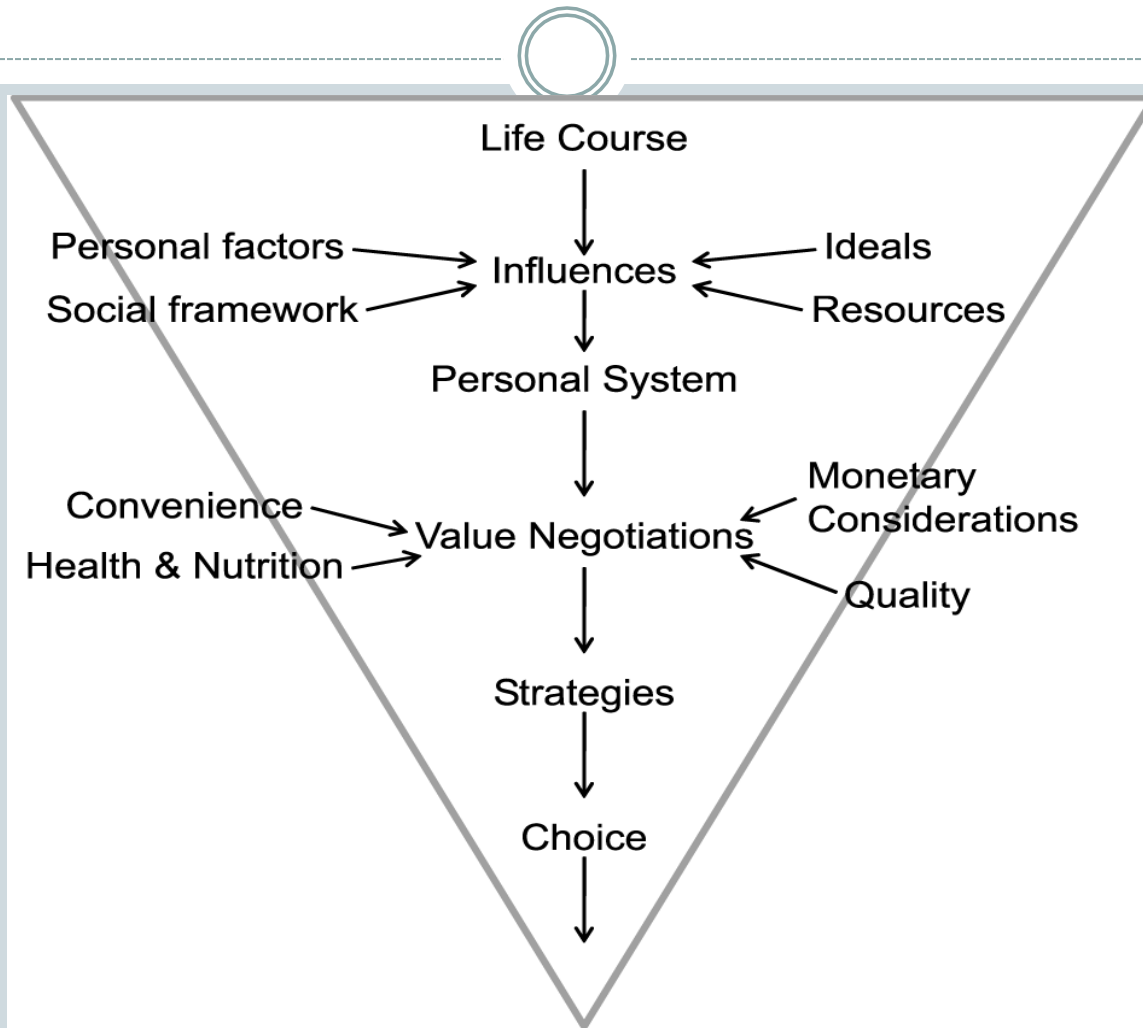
Life Course

Personal factors

Social framework

Influences

Ideals

Resources

Personal System

Convenience

Health & Nutrition

Value Negotiations

Monetary Considerations

Quality

Strategies

Choice